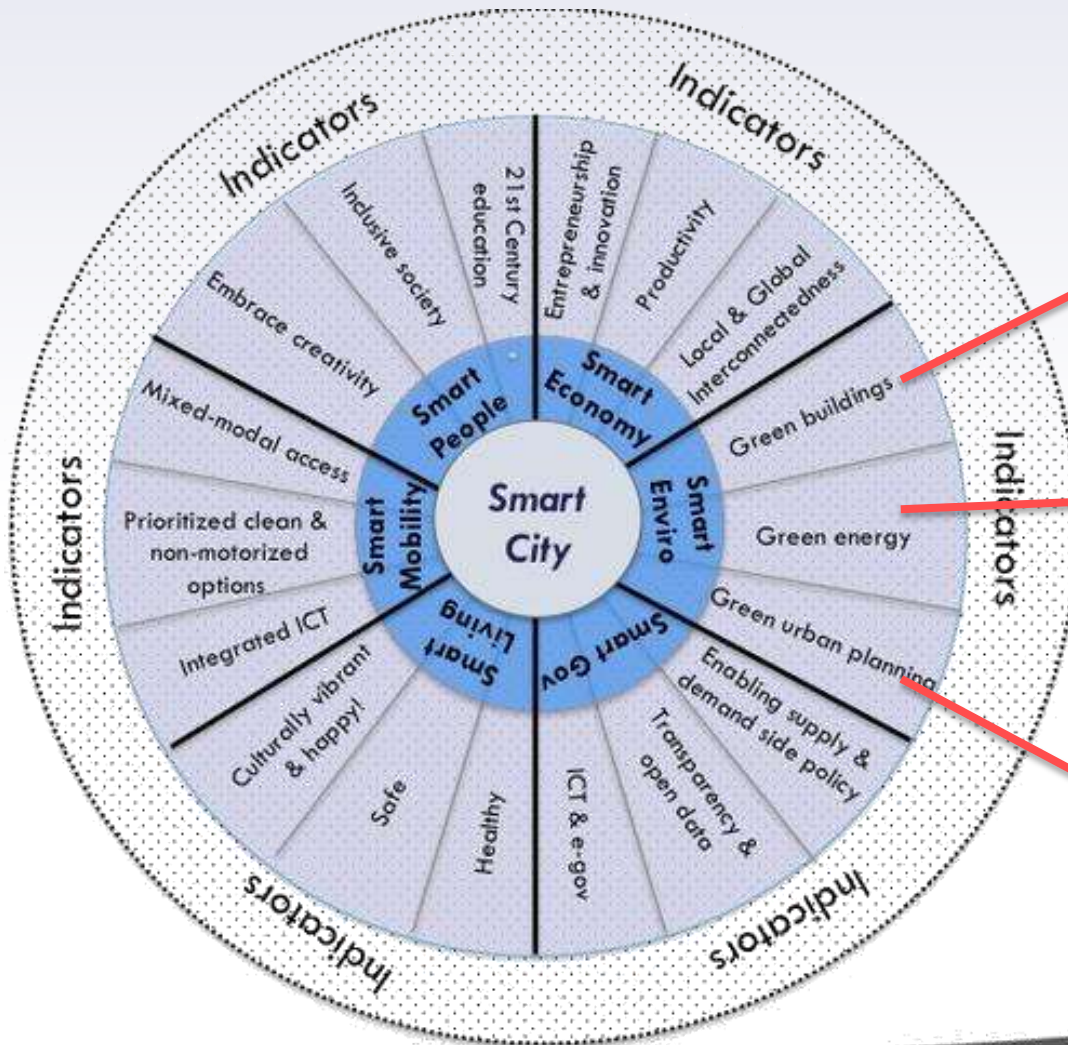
Smart City

Smart People
21st Century education
Inclusive society
Embrace creativity

Smart Economy
Entrepreneurship & innovation
Productivity
Local & Global Interconnectedness

Smart Enviro
Green buildings
Green energy
Green urban planning

Smart Gov
Enabling supply & demand side policy
Transparency & open data
ICT & e-gov

Smart Living
Healthy
Safe
Culturally vibrant & happy!

Smart Mobility
Integrated ICT
Prioritized clean & non-motorized options
Mixed-modal access

Indicators
Indicators
Indicators
Indicators
Indicators
Indicators